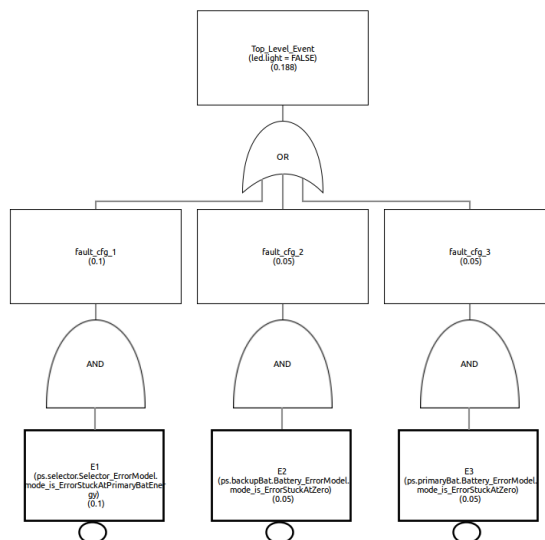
Top_Level_Event
(led.light = FALSE)
(0.188)

OR

fault_cfg_1
(0.1)

fault_cfg_2
(0.05)

fault_cfg_3
(0.05)

AND

AND

AND

E1
(ps.selector.Selector_ErrorModel.mode_is_ErrorStuckAtPrimaryBatEnergy)
(0.1)

E2
(ps.backupBat.Battery_ErrorModel.mode_is_ErrorStuckAtZero)
(0.05)

E3
(ps.primaryBat.Battery_ErrorModel.mode_is_ErrorStuckAtZero)
(0.05)